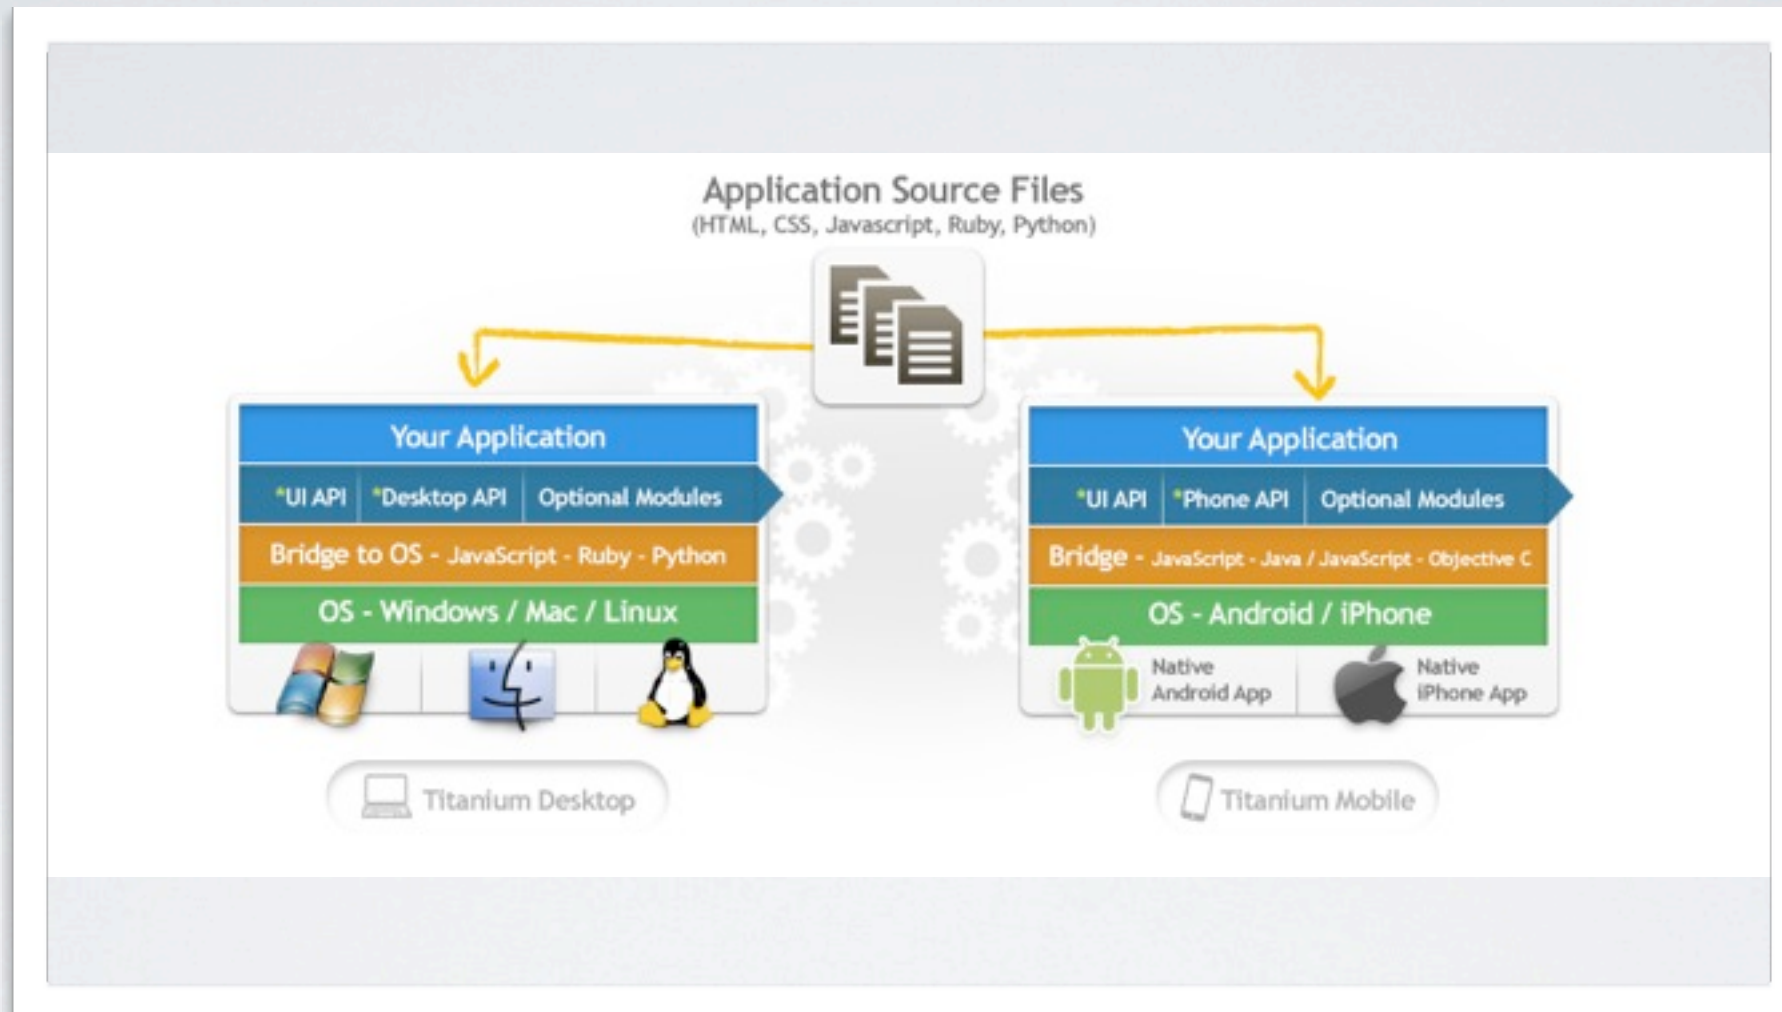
Application Source Files
(HTML, CSS, Javascript, Ruby, Python)

Your Application

*UI API | *Desktop API | Optional Modules

Bridge to OS - JavaScript - Ruby - Python

OS - Windows / Mac / Linux

Titanium Desktop

Your Application

*UI API | *Phone API | Optional Modules

Bridge - JavaScript - Java / JavaScript - Objective C

OS - Android / iPhone

Native Android App

Native iPhone App

Titanium Mobile